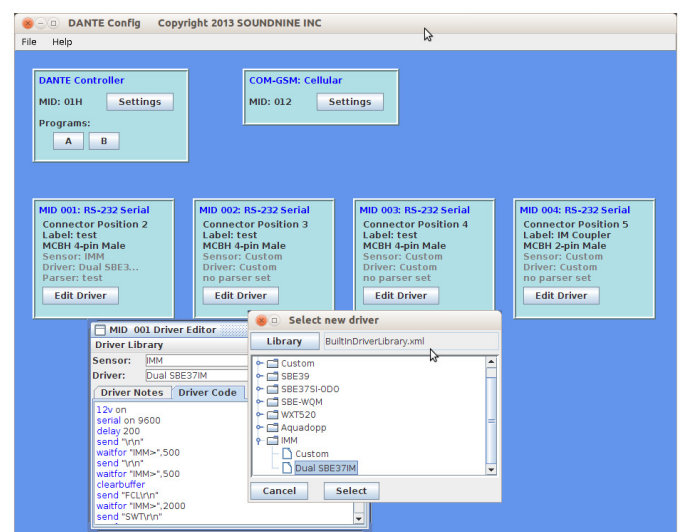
DANTE Config Copyright 2013 SOUNDNINE INC

File Help

DANTE Controller
MID: 01H Settings
Programs:
A B

COM-GSM: Cellular
MID: 012 Settings

MID 001: RS-232 Serial
Connector Position 2
Label: test
MCBH 4-pin Male
Sensor: IMM
Driver: Dual SBE3...
Parser: test
Edit Driver

MID 002: RS-232 Serial
Connector Position 3
Label: test
MCBH 4-pin Male
Sensor: Custom
Driver: Custom
no parser set
Edit Driver

MID 003: RS-232 Serial
Connector Position 4
Label: test
MCBH 4-pin Male
Sensor: Custom
Driver: Custom
no parser set
Edit Driver

MID 004: RS-232 Serial
Connector Position 5
Label: IM Coupler
MCBH 2-pin Male
Sensor: Custom
Driver: Custom
no parser set
Edit Driver

MID 001 Driver Editor
Driver Library
Sensor: IMM
Driver: Dual SBE37IM
Driver Notes Driver Code
12v on
serial on 9600
delay 200
send "\r\n"
waitfor "IMM>",500
send "\r\n"
waitfor "IMM>",500
clearbuffer
send "FCL\r\n"
waitfor "IMM>",2000
send "SWT\r\n"

Select new driver
Library BuiltInDriverLibrary.xml
Custom
SBE39
SBE37SI-ODO
SBE-WQM
WXT520
Aquadopp
IMM
Custom
Dual SBE37IM
Cancel Select